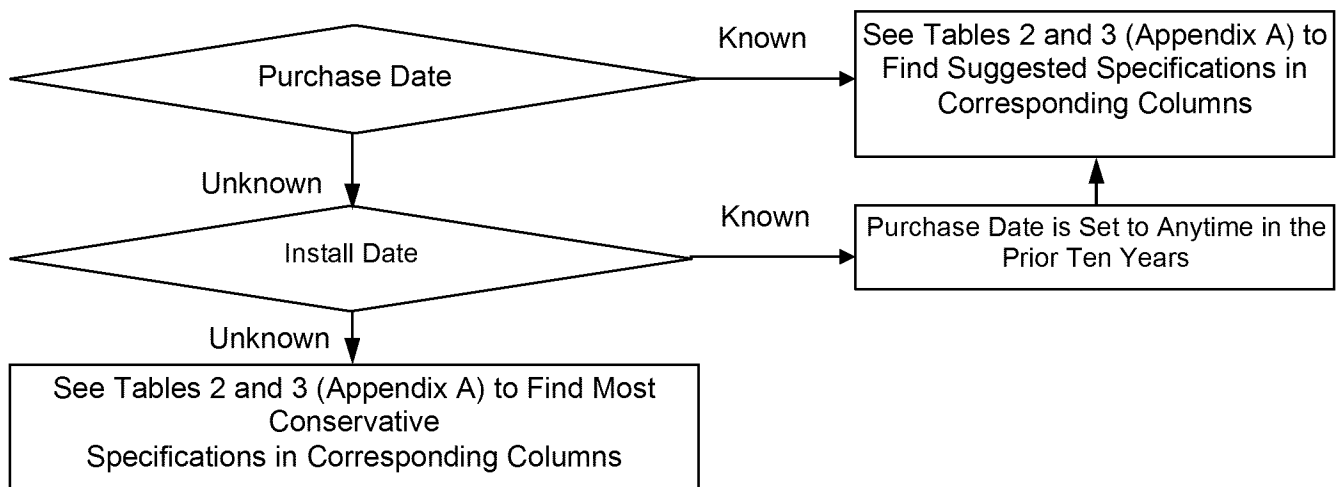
Purchase Date

Known

See Tables 2 and 3 (Appendix A) to Find Suggested Specifications in Corresponding Columns

Unknown

Install Date

Known

Purchase Date is Set to Anytime in the Prior Ten Years

Unknown

See Tables 2 and 3 (Appendix A) to Find Most Conservative
Specifications in Corresponding Columns